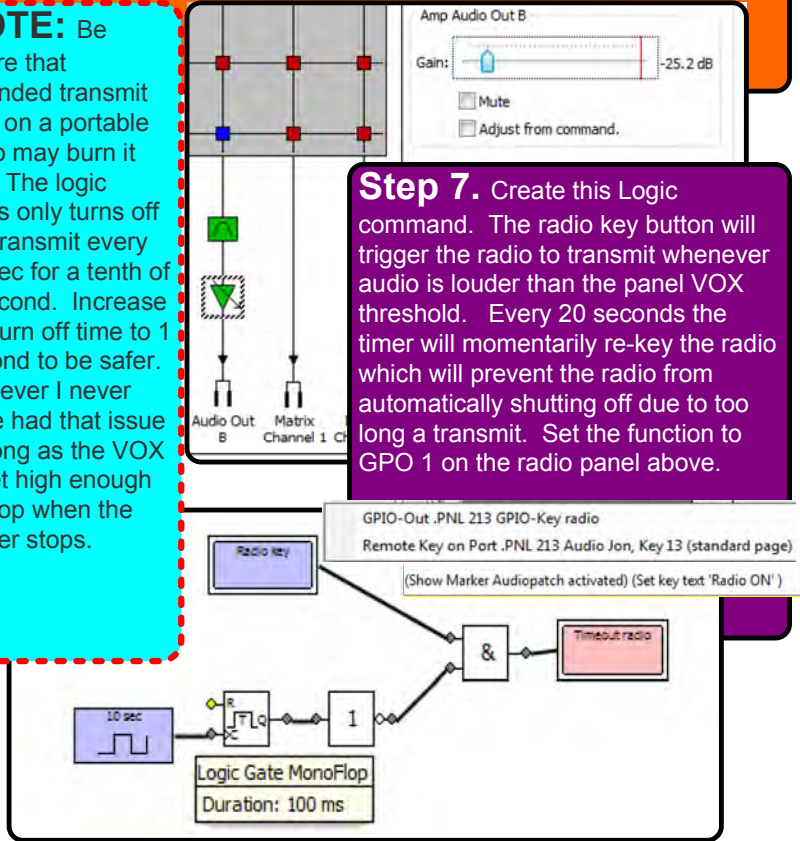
OTE: Be re that nded transmit on a portable o may burn it The logic s only turns off transmit every ec for a tenth of cond. Increase urn off time to 1 ond to be safer. ever I never e had that issue ong as the VOX t high enough op when the er stops.

Amp Audio Out B

Gain:

-25.2 dB

Mute

Adjust from command.

Audio Out B

Matrix Channel 1

Ch

Step 7. Create this Logic command. The radio key button will trigger the radio to transmit whenever audio is louder than the panel VOX threshold. Every 20 seconds the timer will momentarily re-key the radio which will prevent the radio from automatically shutting off due to too long a transmit. Set the function to GPO 1 on the radio panel above.

GPIO-Out .PNL 213 GPIO-Key radio

Remote Key on Port .PNL 213 Audio Jon, Key 13 (standard page)

(Show Marker Audiopatch activated) (Set key text 'Radio ON')

Radio key

&

Timeout radio

10 sec

R

Q

1

Logic Gate MonoFlop

Duration: 100 ms